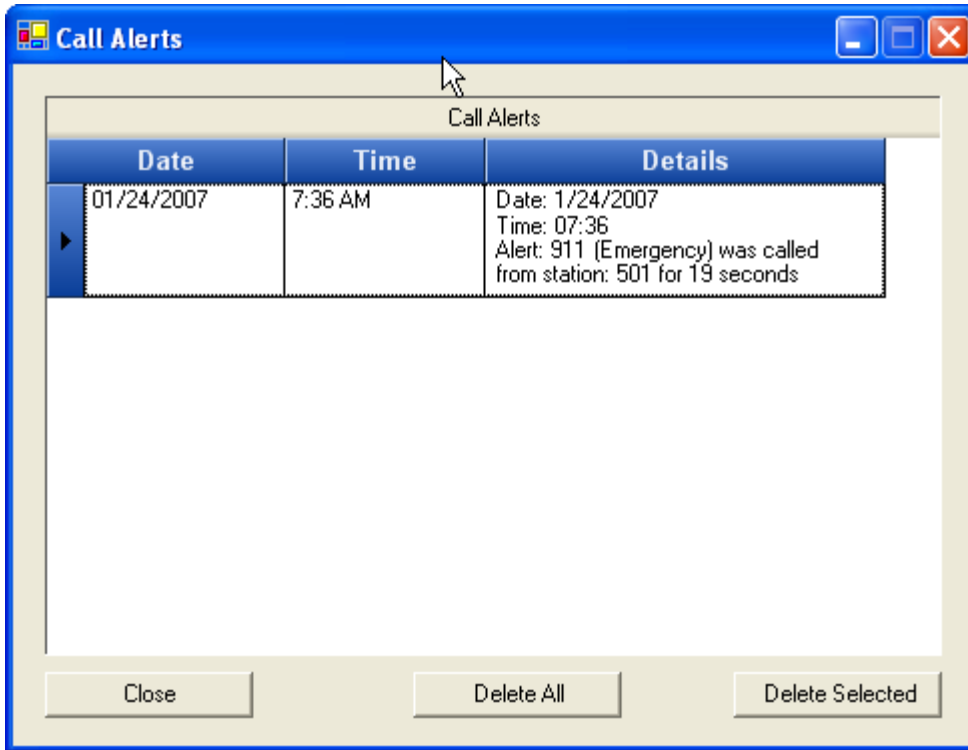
Call Alerts

Call Alerts

| Date | Time | Details |
|---|---|---|
| 01/24/2007 | 7:36 AM | Date: 1/24/2007 Time: 07:36 Alert: 911 (Emergency) was called from station: 501 for 19 seconds |

Close

Delete All

Delete Selected